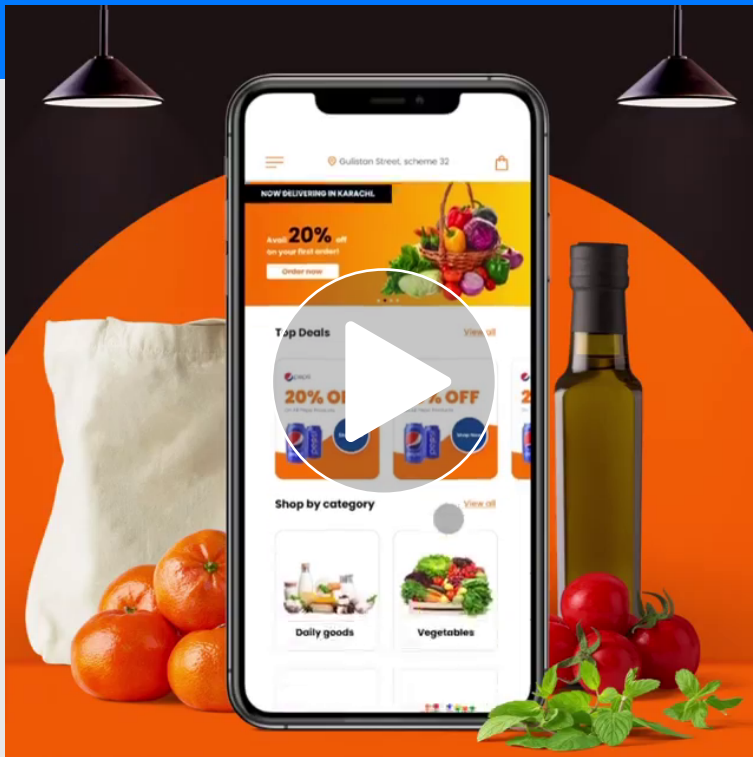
Gulistan Street, scheme 32

NOW DELIVERING IN KARACHI.

Avail 20% off on your first order!

Order now

Top Deals

View all

20% OFF

% OFF

Shop Now

Shop Now

Shop by category

View all

Daily goods

Vegetables